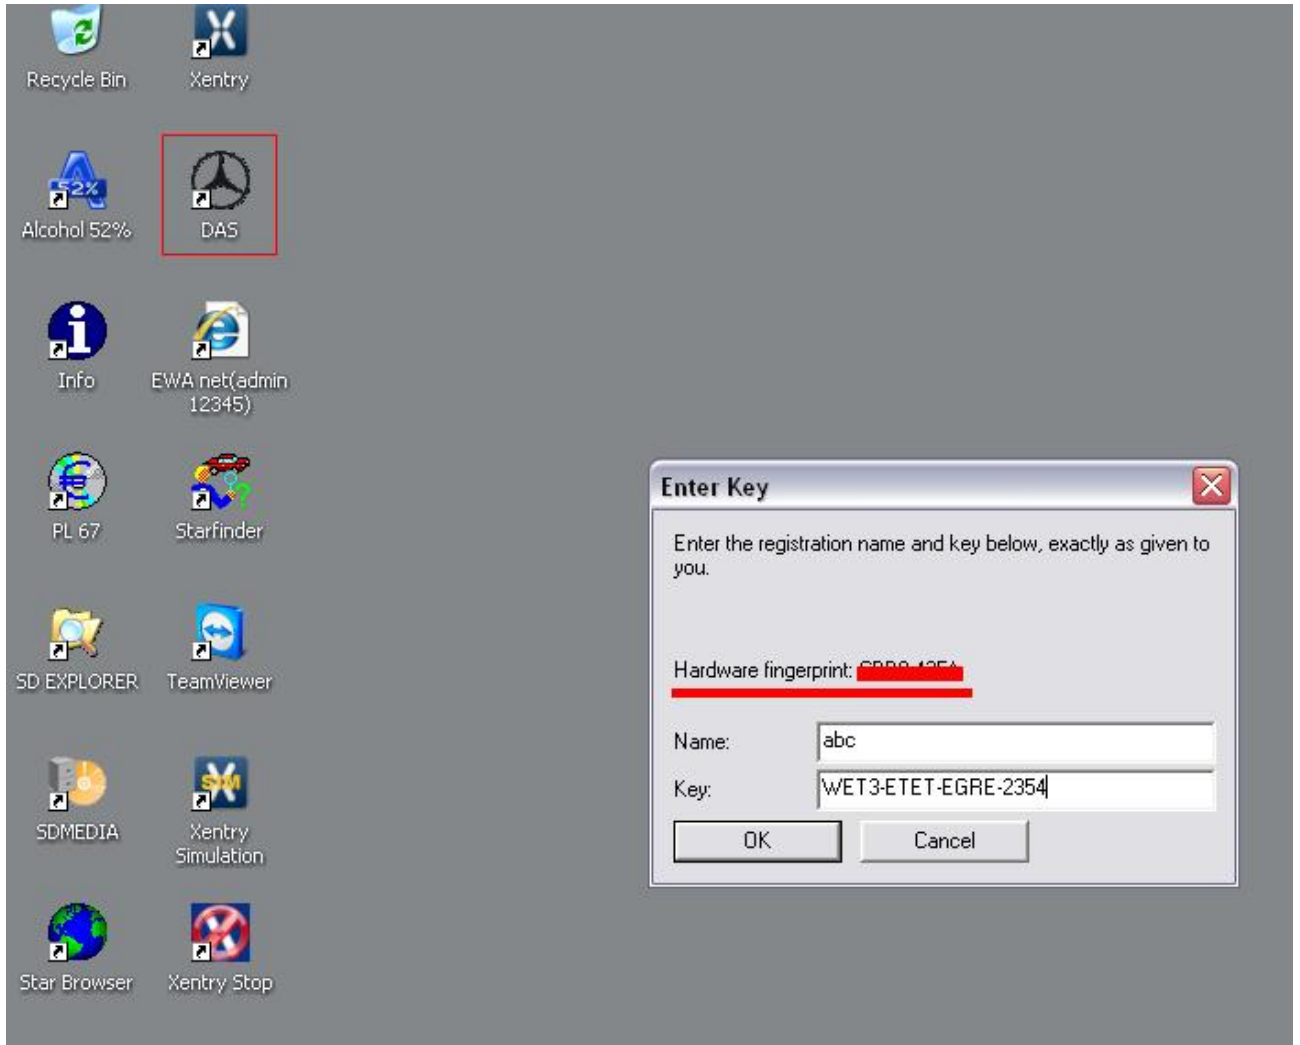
Recycle Bin
Xentry
Alcohol 52%
DAS
Info
EWA net(admin 12345)
PL 67
Starfinder
SD EXPLORER
TeamViewer
SDMEDIA
Xentry Simulation
Star Browser
Xentry Stop

Enter Key

Enter the registration name and key below, exactly as given to you.

Hardware fingerprint: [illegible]

Name: abc
Key: WET3-ETET-EGRE-2354

OK
Cancel